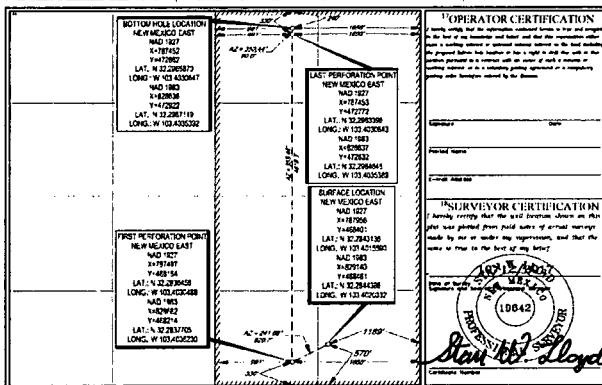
BOTTOM HOLE LOCATION
NEW MEXICO EAST
NAD 1927
X=787452
Y=472652
LAT. N 32.2965873
LONG. W 103.4030647
NAD 1983
X=828636
Y=472922
LAT. N 32.2967119
LONG. W 103.4035332

330'
1650'
1650'
AZ = 253.41°
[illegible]

LAST PERFORATION POINT
NEW MEXICO EAST
NAD 1927
X=787453
Y=472772
LAT. N 32.2983398
LONG. W 103.4030643
NAD 1983
X=828637
Y=472632
LAT. N 32.2984645
LONG. W 103.4035328

SURFACE LOCATION
NEW MEXICO EAST
NAD 1927
X=787956
Y=468401
LAT. N 32.2843136
LONG. W 103.4015593
NAD 1983
X=829140
Y=468461
LAT. N 32.2844386
LONG. W 103.4020332

FIRST PERFORATION POINT
NEW MEXICO EAST
NAD 1927
X=787497
Y=468154
LAT. N 32.2836458
LONG. W 103.4030488
NAD 1983
X=828682
Y=468214
LAT. N 32.2837705
LONG. W 103.4035230

AZ = 241.88°
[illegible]
1180'
570'
330'
1650'

17OPERATOR CERTIFICATION
I hereby certify that the information contained herein is true and complete to the best of my knowledge and belief, and that this organization either owns a working interest or unleased mineral interest in the land including the proposed bottom hole location or has a right to drill this well at this location pursuant to a contract with an owner of such a mineral or working interest, or to a voluntary pooling agreement or a compulsory pooling order heretofore entered by the division.

Signature Date

Printed Name

E-mail Address

18SURVEYOR CERTIFICATION
I hereby certify that the well location shown on this plat was plotted from field notes of actual surveys made by me or under my supervision, and that the same is true to the best of my belief.

Date of Survey
Signature and Seal of Professional Surveyor

STAN W. LLOYD
NEW MEXICO
10642
PROFESSIONAL SURVEYOR

Stan W. Lloyd

Certificate Number